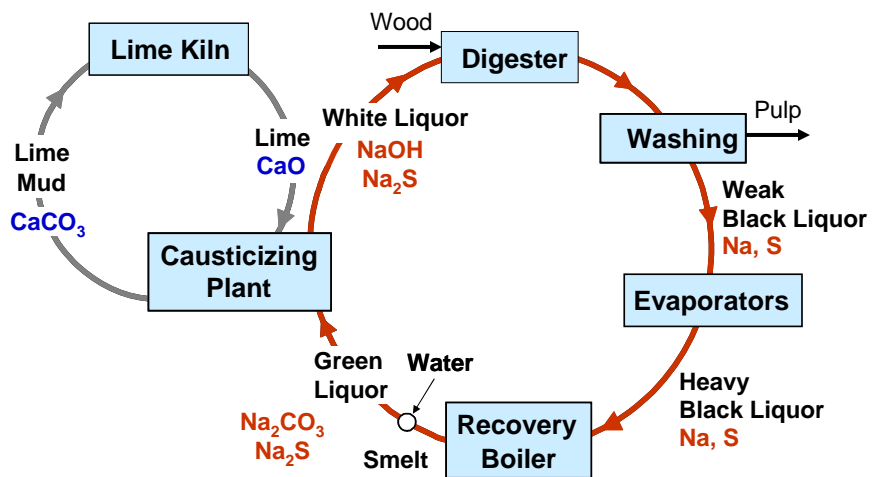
Wood

Lime Kiln

Digester

Pulp

Washing

Lime
CaO

White Liquor
NaOH
$Na_2S$

Lime
Mud
$CaCO_3$

Weak
Black Liquor
Na, S

Causticizing
Plant

Evaporators

Green
Liquor

Water

Heavy
Black Liquor
Na, S

$Na_2CO_3$
$Na_2S$

Smelt

Recovery
Boiler